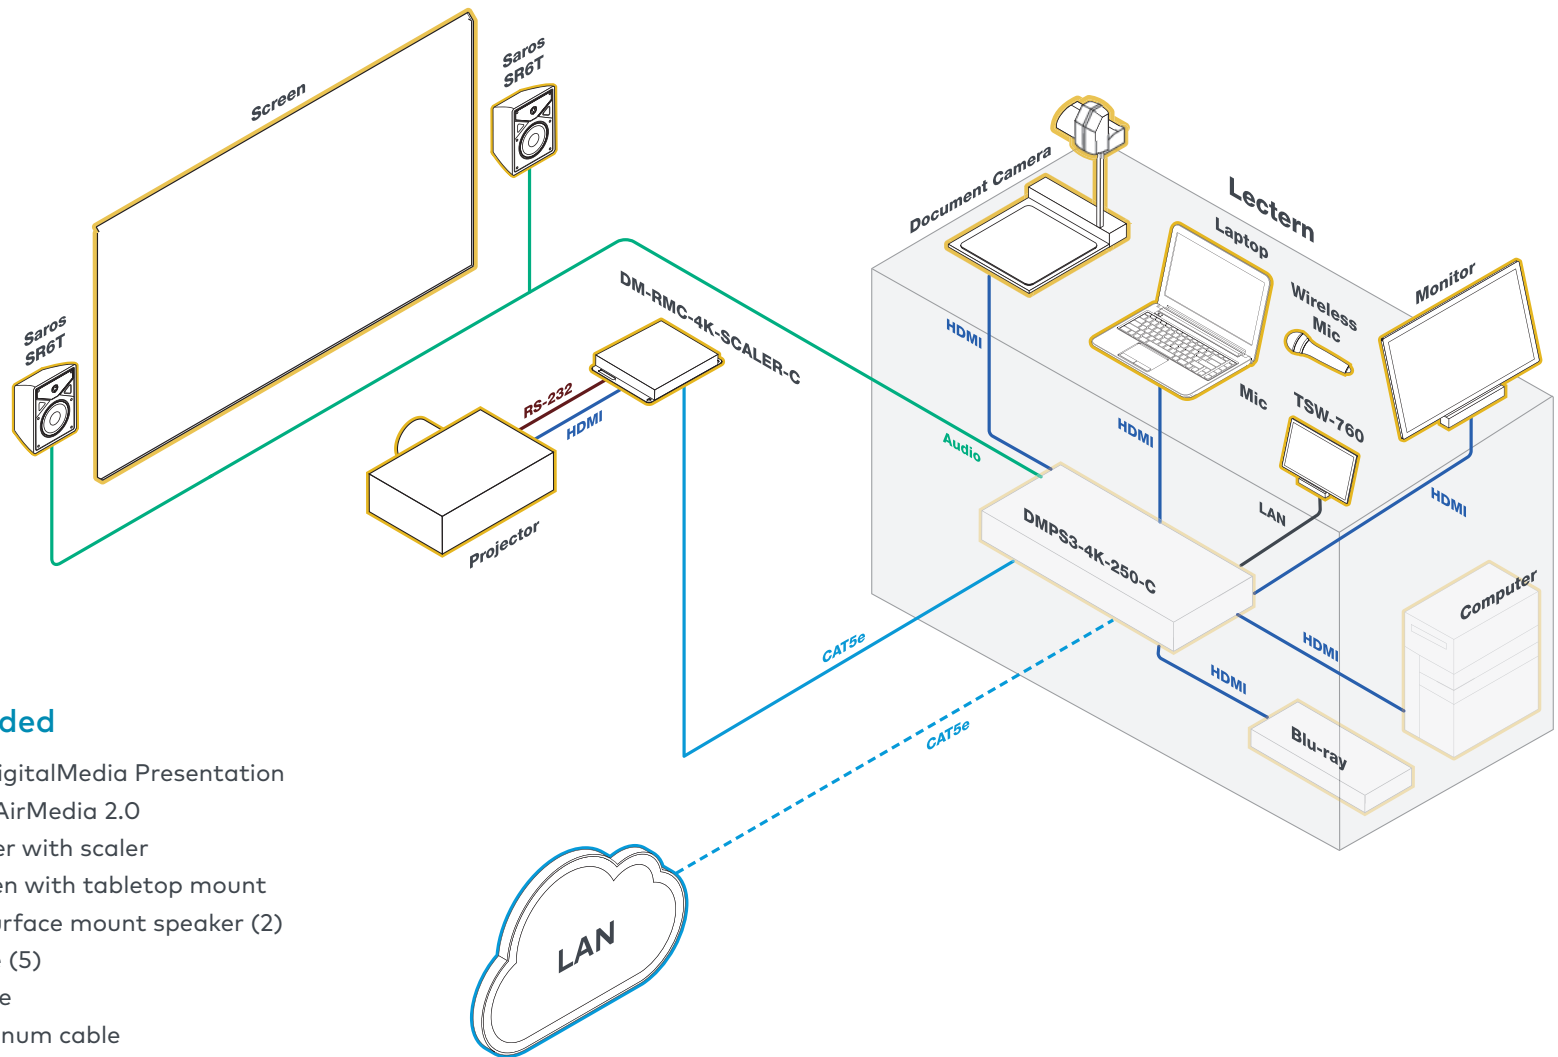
Screen

Saros SR6T

Saros SR6T

DM-RMC-4K-SCALER-C

RS-232

HDMI

Projector

Audio

Document Camera

Lectern

Laptop

Wireless Mic

Monitor

HDMI

HDMI

Mic

TSW-760

LAN

HDMI

DMPS3-4K-250-C

Computer

HDMI

HDMI

Blu-ray

CAT5e

CAT5e

LAN

ded

igitalMedia Presentation

AirMedia 2.0

er with scaler

en with tabletop mount

rface mount speaker (2)

(5)

e

num cable